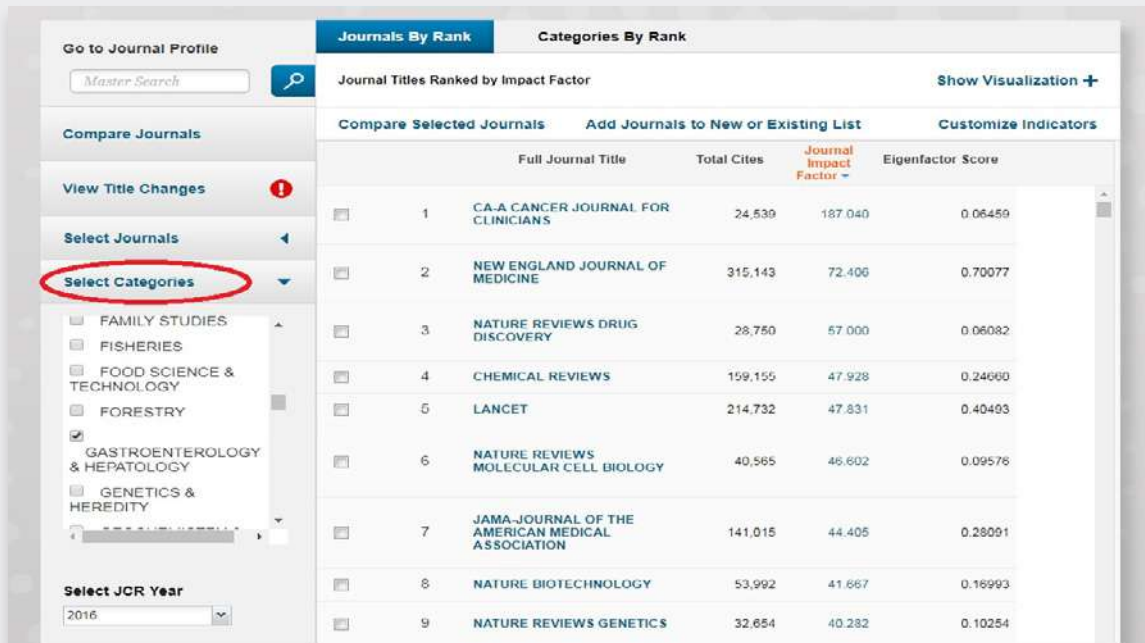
Go to Journal Profile

Master Search

Compare Journals

View Title Changes

Select Journals

Select Categories

FAMILY STUDIES
FISHERIES
FOOD SCIENCE & TECHNOLOGY
FORESTRY
GASTROENTEROLOGY & HEPATOLOGY
GENETICS & HEREDITY
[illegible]

Select JCR Year

2016

Journals By Rank | Categories By Rank

Journal Titles Ranked by Impact Factor

Show Visualization +

Compare Selected Journals | Add Journals to New or Existing List | Customize Indicators

| | | Full Journal Title | Total Cites | Journal Impact Factor | Eigenfactor Score |
|---|---|---|---|---|---|
| | 1 | CA-A CANCER JOURNAL FOR CLINICIANS | 24,539 | 187.040 | 0.06459 |
| | 2 | NEW ENGLAND JOURNAL OF MEDICINE | 315,143 | 72.406 | 0.70077 |
| | 3 | NATURE REVIEWS DRUG DISCOVERY | 28,750 | 57.000 | 0.06082 |
| | 4 | CHEMICAL REVIEWS | 159,155 | 47.928 | 0.24660 |
| | 5 | LANCET | 214,732 | 47.831 | 0.40493 |
| | 6 | NATURE REVIEWS MOLECULAR CELL BIOLOGY | 40,565 | 46.602 | 0.09576 |
| | 7 | JAMA-JOURNAL OF THE AMERICAN MEDICAL ASSOCIATION | 141,015 | 44.405 | 0.28091 |
| | 8 | NATURE BIOTECHNOLOGY | 53,992 | 41.667 | 0.16993 |
| | 9 | NATURE REVIEWS GENETICS | 32,654 | 40.282 | 0.10254 |